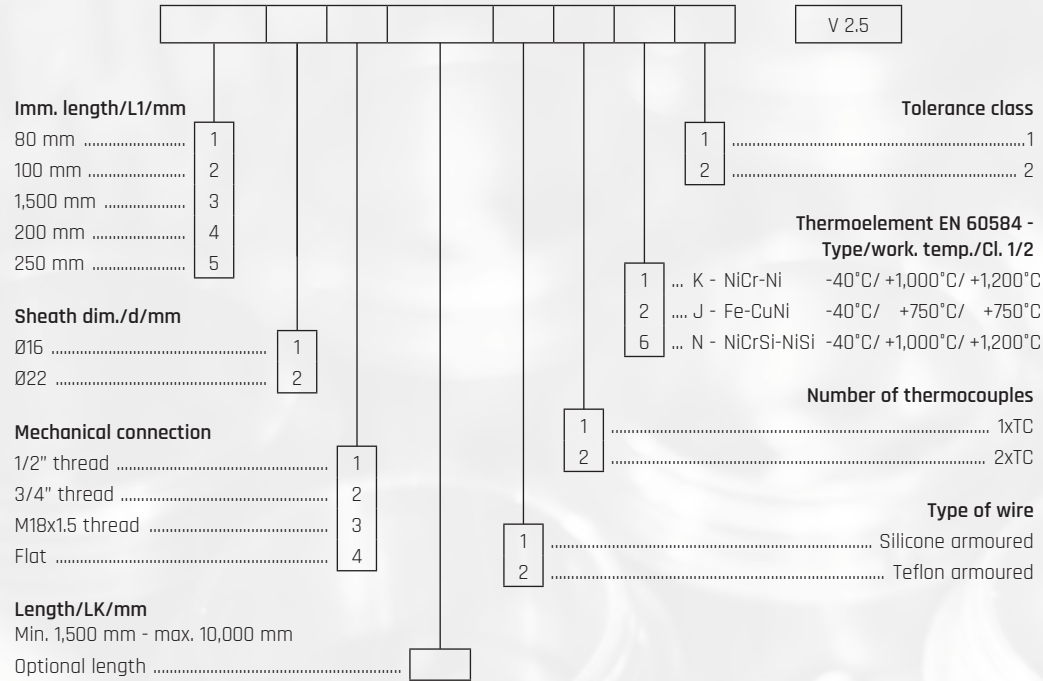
V 2.5

Imm. length/L1/mm
80 mm ........................ 1
100 mm ........................ 2
1,500 mm .................... 3
200 mm ........................ 4
250 mm ........................ 5

Sheath dim./d/mm
Ø16 ........................ 1
Ø22 ........................ 2

Mechanical connection
1/2" thread ........................ 1
3/4" thread ........................ 2
M18x1.5 thread ........................ 3
Flat ........................ 4

Length/LK/mm
Min. 1,500 mm - max. 10,000 mm
Optional length ........................

Tolerance class
1 ........................1
2 ........................ 2

Thermoelement EN 60584 - Type/work. temp./Cl. 1/2
1 ... K - NiCr-Ni -40°C/ +1,000°C/ +1,200°C
2 .... J - Fe-CuNi -40°C/ +750°C/ +750°C
6 ... N - NiCrSi-NiSi -40°C/ +1,000°C/ +1,200°C

Number of thermocouples
1 ........................ 1xTC
2 ........................ 2xTC

Type of wire
1 ........................ Silicone armoured
2 ........................ Teflon armoured